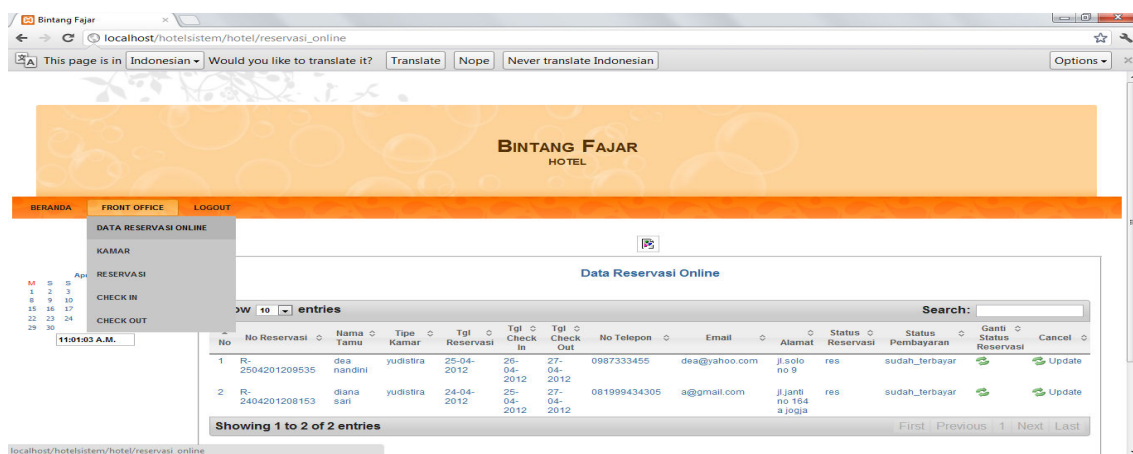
Bintang Fajar
localhost/hotelsistem/hotel/reservasi_online
This page is in Indonesian Would you like to translate it? Translate Nope Never translate Indonesian Options

BINTANG FAJAR
HOTEL

BERANDA FRONT OFFICE LOGOUT

DATA RESERVASI ONLINE
KAMAR
RESERVASI
CHECK IN
CHECK OUT

Ap
M S S
1 2 3
8 9 10
15 16 17
22 23 24
29 30
11:01:03 A.M.

Data Reservasi Online

ow 10 entries Search:

| No | No Reservasi | Nama Tamu | Tipe Kamar | Tgl Reservasi | Tgl Check In | Tgl Check Out | No Telepon | Email | Alamat | Status Reservasi | Status Pembayaran | Ganti Status Reservasi | Cancel |
|---|---|---|---|---|---|---|---|---|---|---|---|---|---|
| 1 | R-2504201209535 | dea nandini | yudistira | 25-04-2012 | 26-04-2012 | 27-04-2012 | 0987333455 | dea@yahoo.com | jl.solo no 9 | res | sudah_terbayar | | Update |
| 2 | R-2404201208153 | diana sari | yudistira | 24-04-2012 | 25-04-2012 | 27-04-2012 | 081999434305 | a@gmail.com | jl.janti no 164 a jogja | res | sudah_terbayar | | Update |

Showing 1 to 2 of 2 entries
First Previous 1 Next Last

localhost/hotelsistem/hotel/reservasi_online